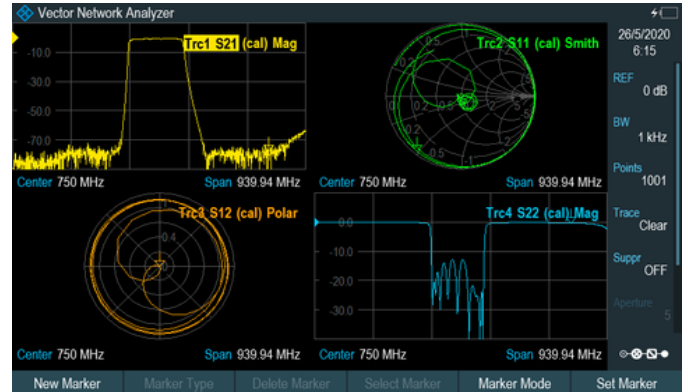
Vector Network Analyzer

Trc1 S21 (cal) Mag
-10.0
-30.0
-50.0
-70.0
-90.0
Center 750 MHz
Span 939.94 MHz

Trc2 S11 (cal) Smith
0.5
-0.5
-1
Center 750 MHz
Span 939.94 MHz

Trc3 S12 (cal) Polar
0.4
Center 750 MHz
Span 939.94 MHz

Trc4 S22 (cal) Mag
0.0
-10.0
-20.0
-30.0
Center 750 MHz
Span 939.94 MHz

26/5/2020
6:15
REF
0 dB
BW
1 kHz
Points
1001
Trace
Clear
Suppr
OFF
Aperture
5

New Marker
Marker Type
Delete Marker
Select Marker
Marker Mode
Set Marker